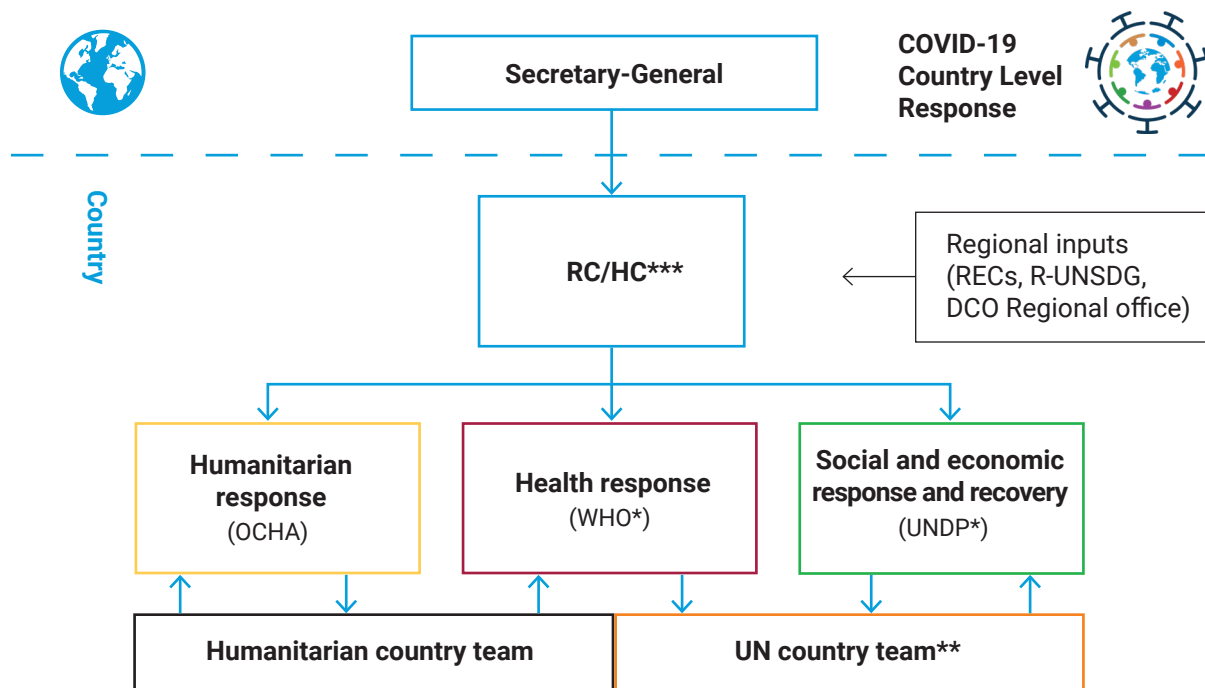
Secretary-General

COVID-19
Country Level
Response

Country

RC/HC***

Regional inputs
(RECs, R-UNSDG,
DCO Regional office)

Humanitarian response
(OCHA)

Health response
(WHO*)

Social and economic response and recovery
(UNDP*)

Humanitarian country team

UN country team**